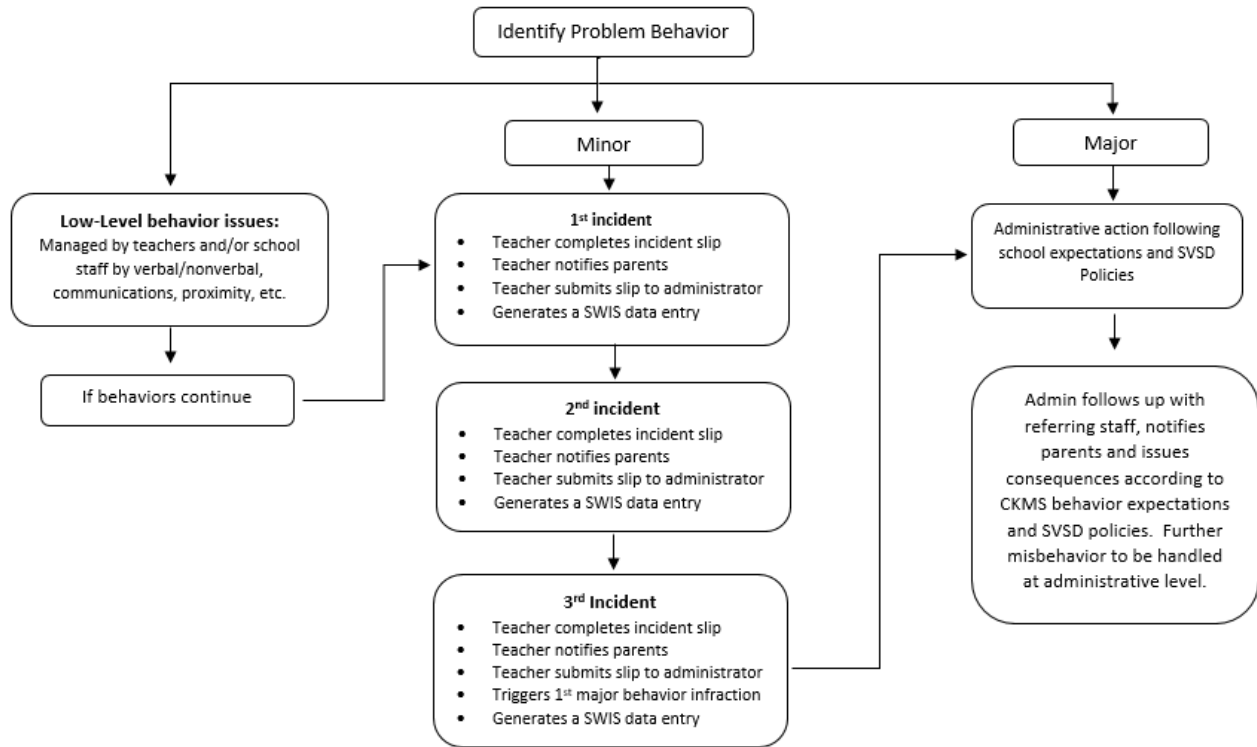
Identify Problem Behavior

Low-Level behavior issues:
Managed by teachers and/or school staff by verbal/nonverbal, communications, proximity, etc.

If behaviors continue

Minor

1st incident
- Teacher completes incident slip
- Teacher notifies parents
- Teacher submits slip to administrator
- Generates a SWIS data entry

2nd incident
- Teacher completes incident slip
- Teacher notifies parents
- Teacher submits slip to administrator
- Generates a SWIS data entry

3rd Incident
- Teacher completes incident slip
- Teacher notifies parents
- Teacher submits slip to administrator
- Triggers 1st major behavior infraction
- Generates a SWIS data entry

Major

Administrative action following school expectations and SVSD Policies

Admin follows up with referring staff, notifies parents and issues consequences according to CKMS behavior expectations and SVSD policies. Further misbehavior to be handled at administrative level.